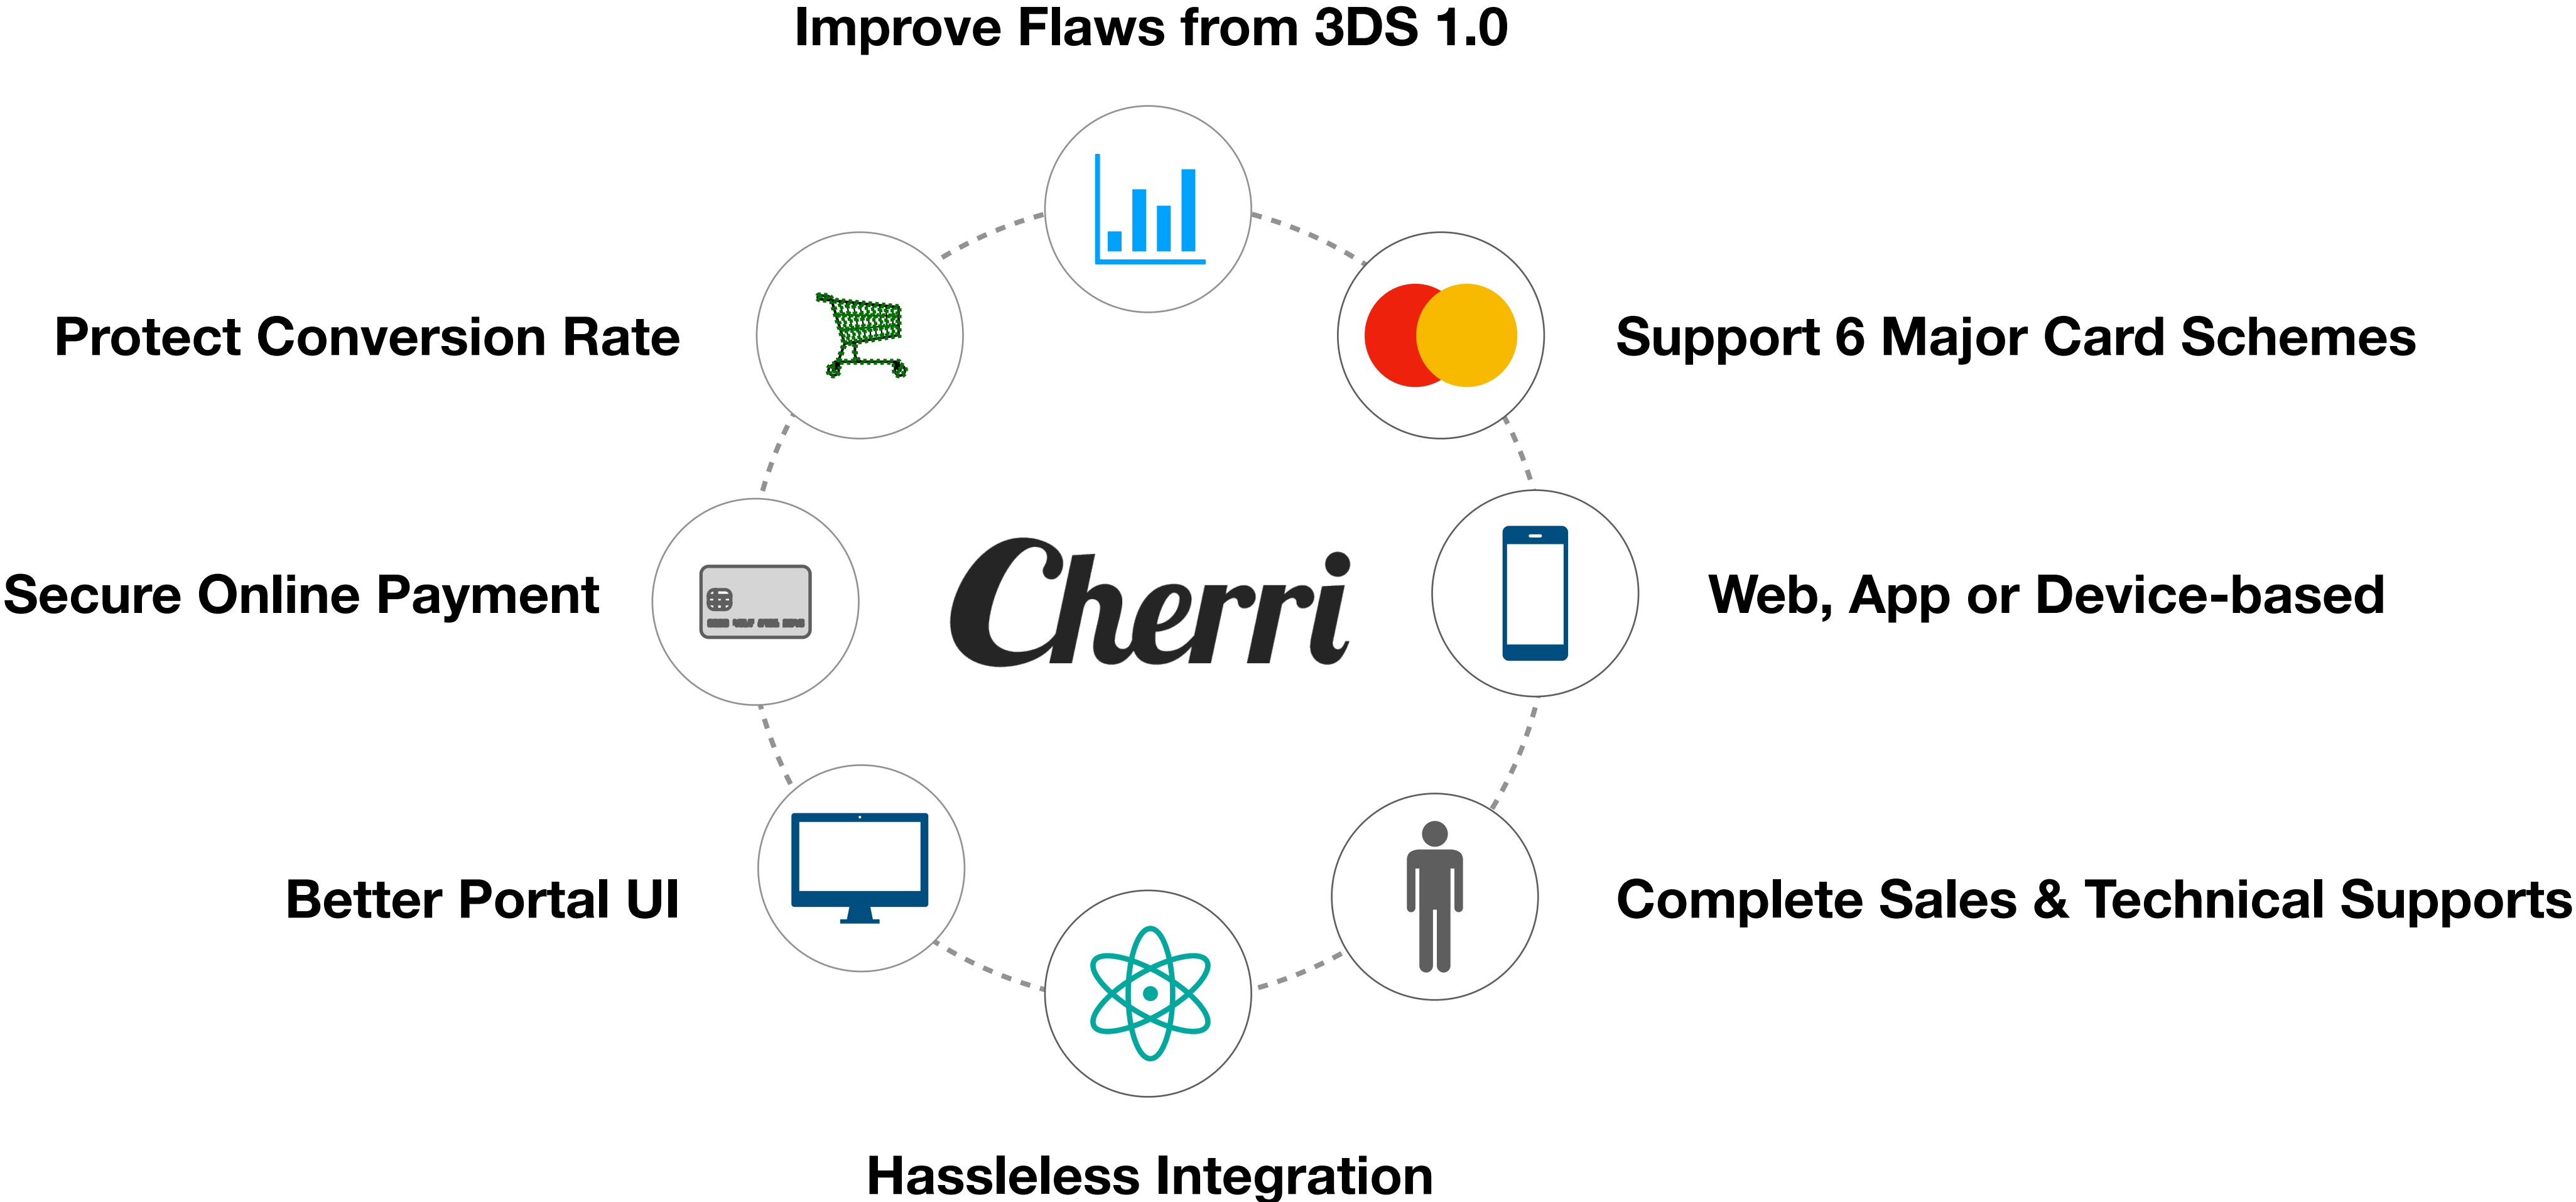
Improve Flaws from 3DS 1.0

Protect Conversion Rate

Support 6 Major Card Schemes

Secure Online Payment

Cherri

Web, App or Device-based

Better Portal UI

Complete Sales & Technical Supports

Hassleless Integration